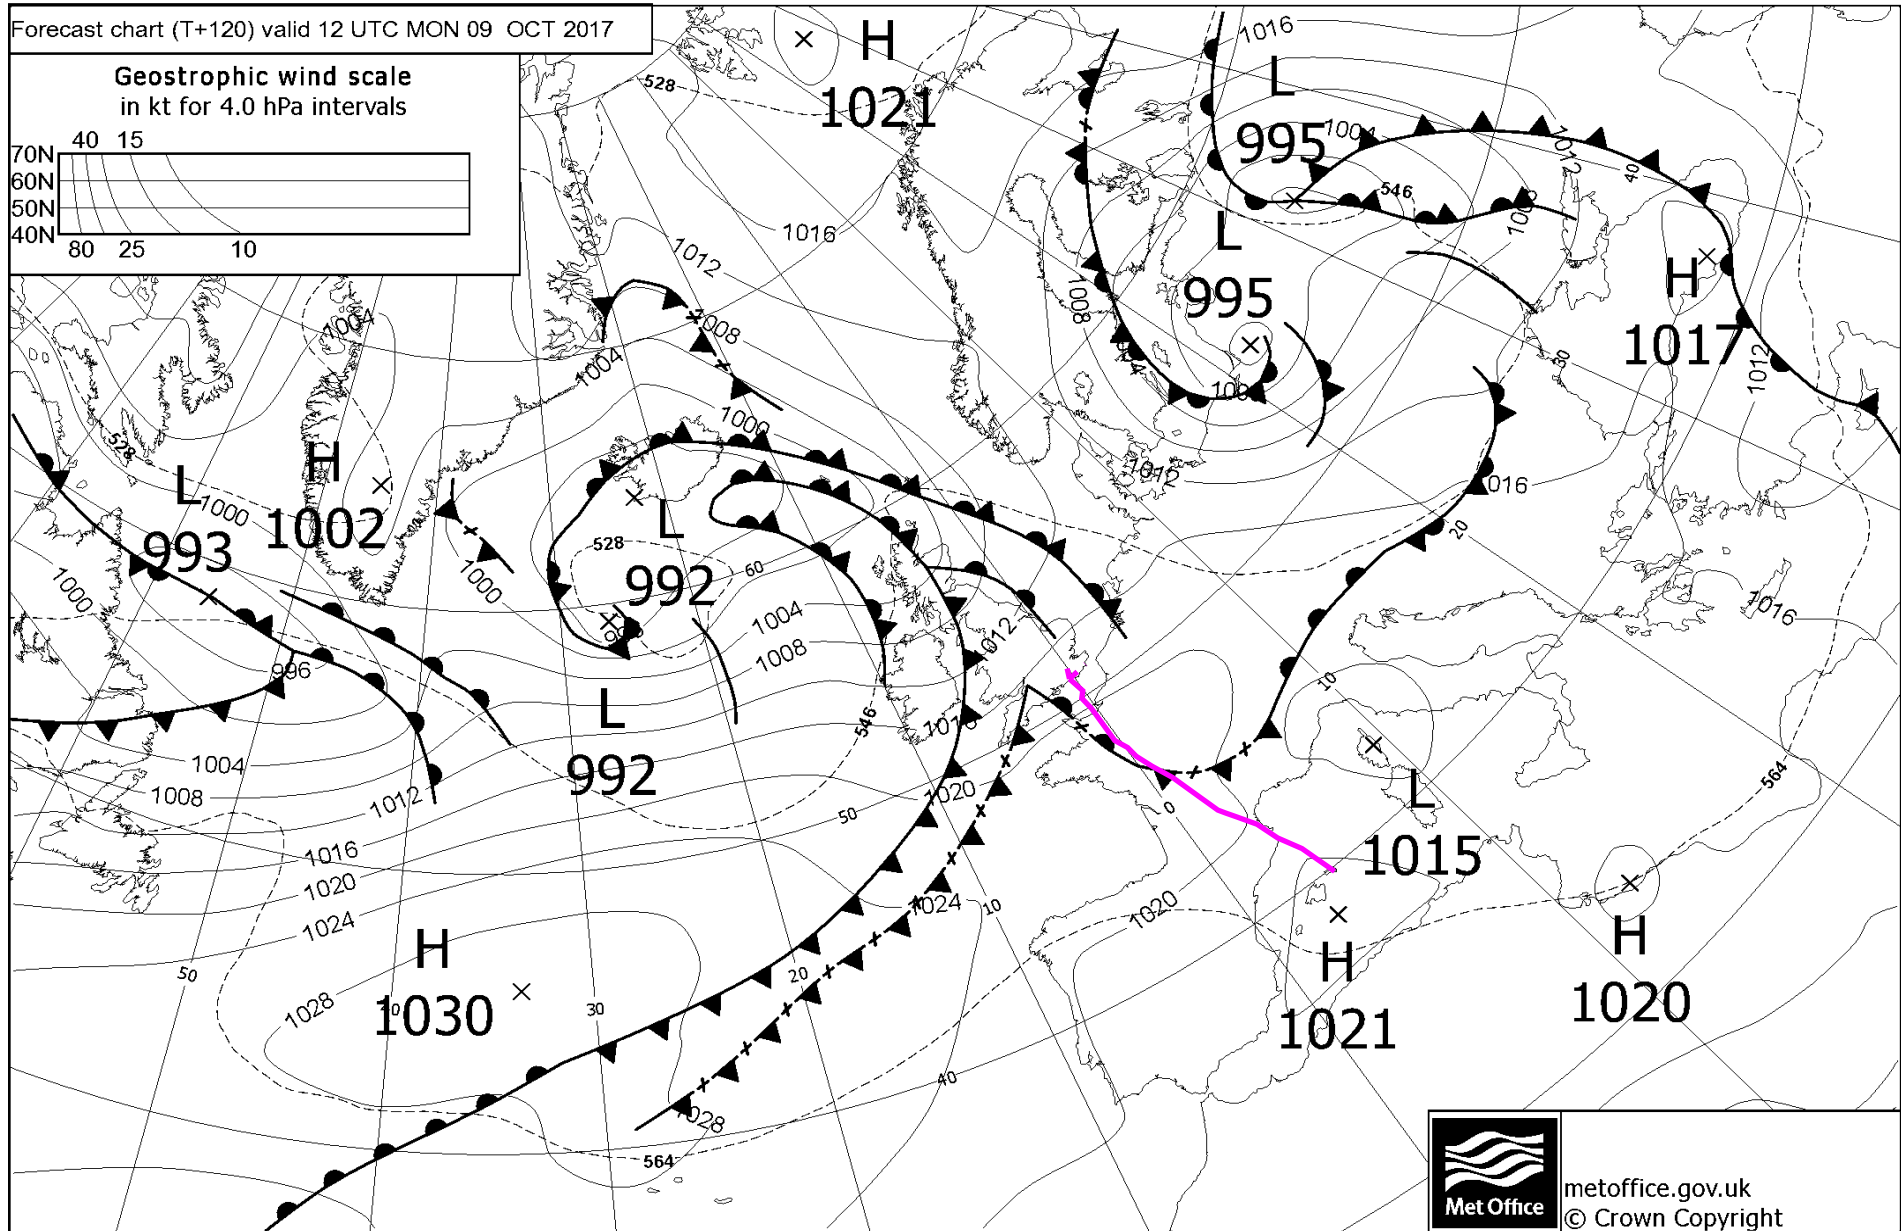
Forecast chart (T+120) valid 12 UTC MON 09 OCT 2017

Geostrophic wind scale
in kt for 4.0 hPa intervals

40 15
70N
60N
50N
40N
80 25 10

H
1021

L
995

L
995

H
1017

L
993

H
1002

L
992

L
992

L
1015

H
1030

H
1021

H
1020

528
1016
1004
1012
1008
1004
1000
1016
1008
1004
1000
1000
1000
528
60
1004
1008
1012
996
1004
1008
1012
1016
1020
1024
1028
546
1016
1020
1024
50
1012
1016
1020
546
1012
30
1016
20
1016
10
564
1020
0
10
20
30
40
50
1028
564
1012
40

Met Office
metoffice.gov.uk
© Crown Copyright